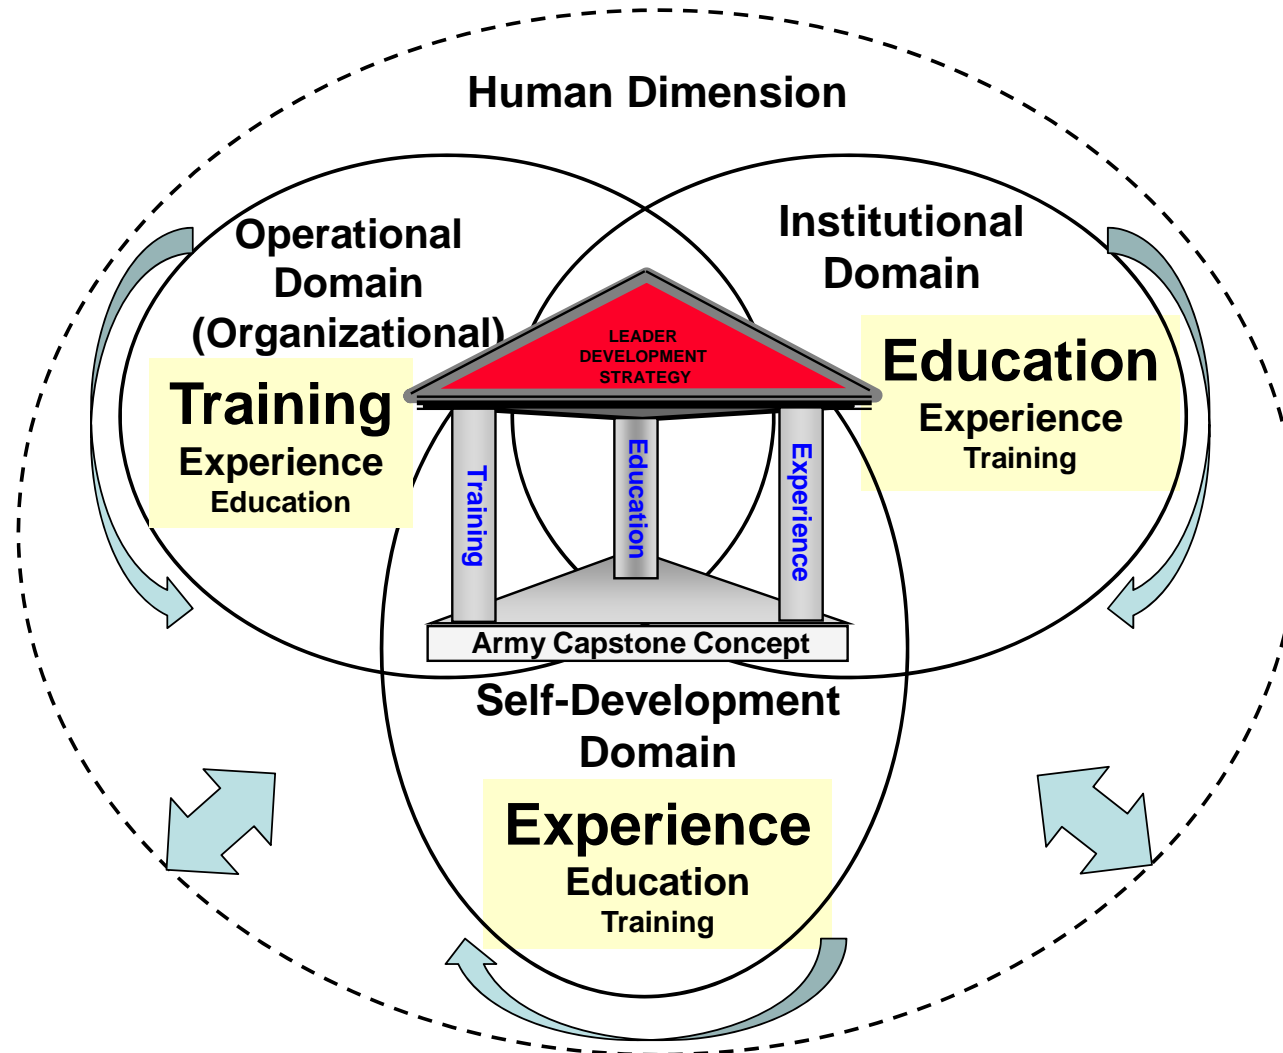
Human Dimension

Operational Domain (Organizational)

Training
Experience
Education

Institutional Domain

Education
Experience
Training

LEADER DEVELOPMENT STRATEGY

Training

Education

Experience

Army Capstone Concept

Self-Development Domain

Experience
Education
Training